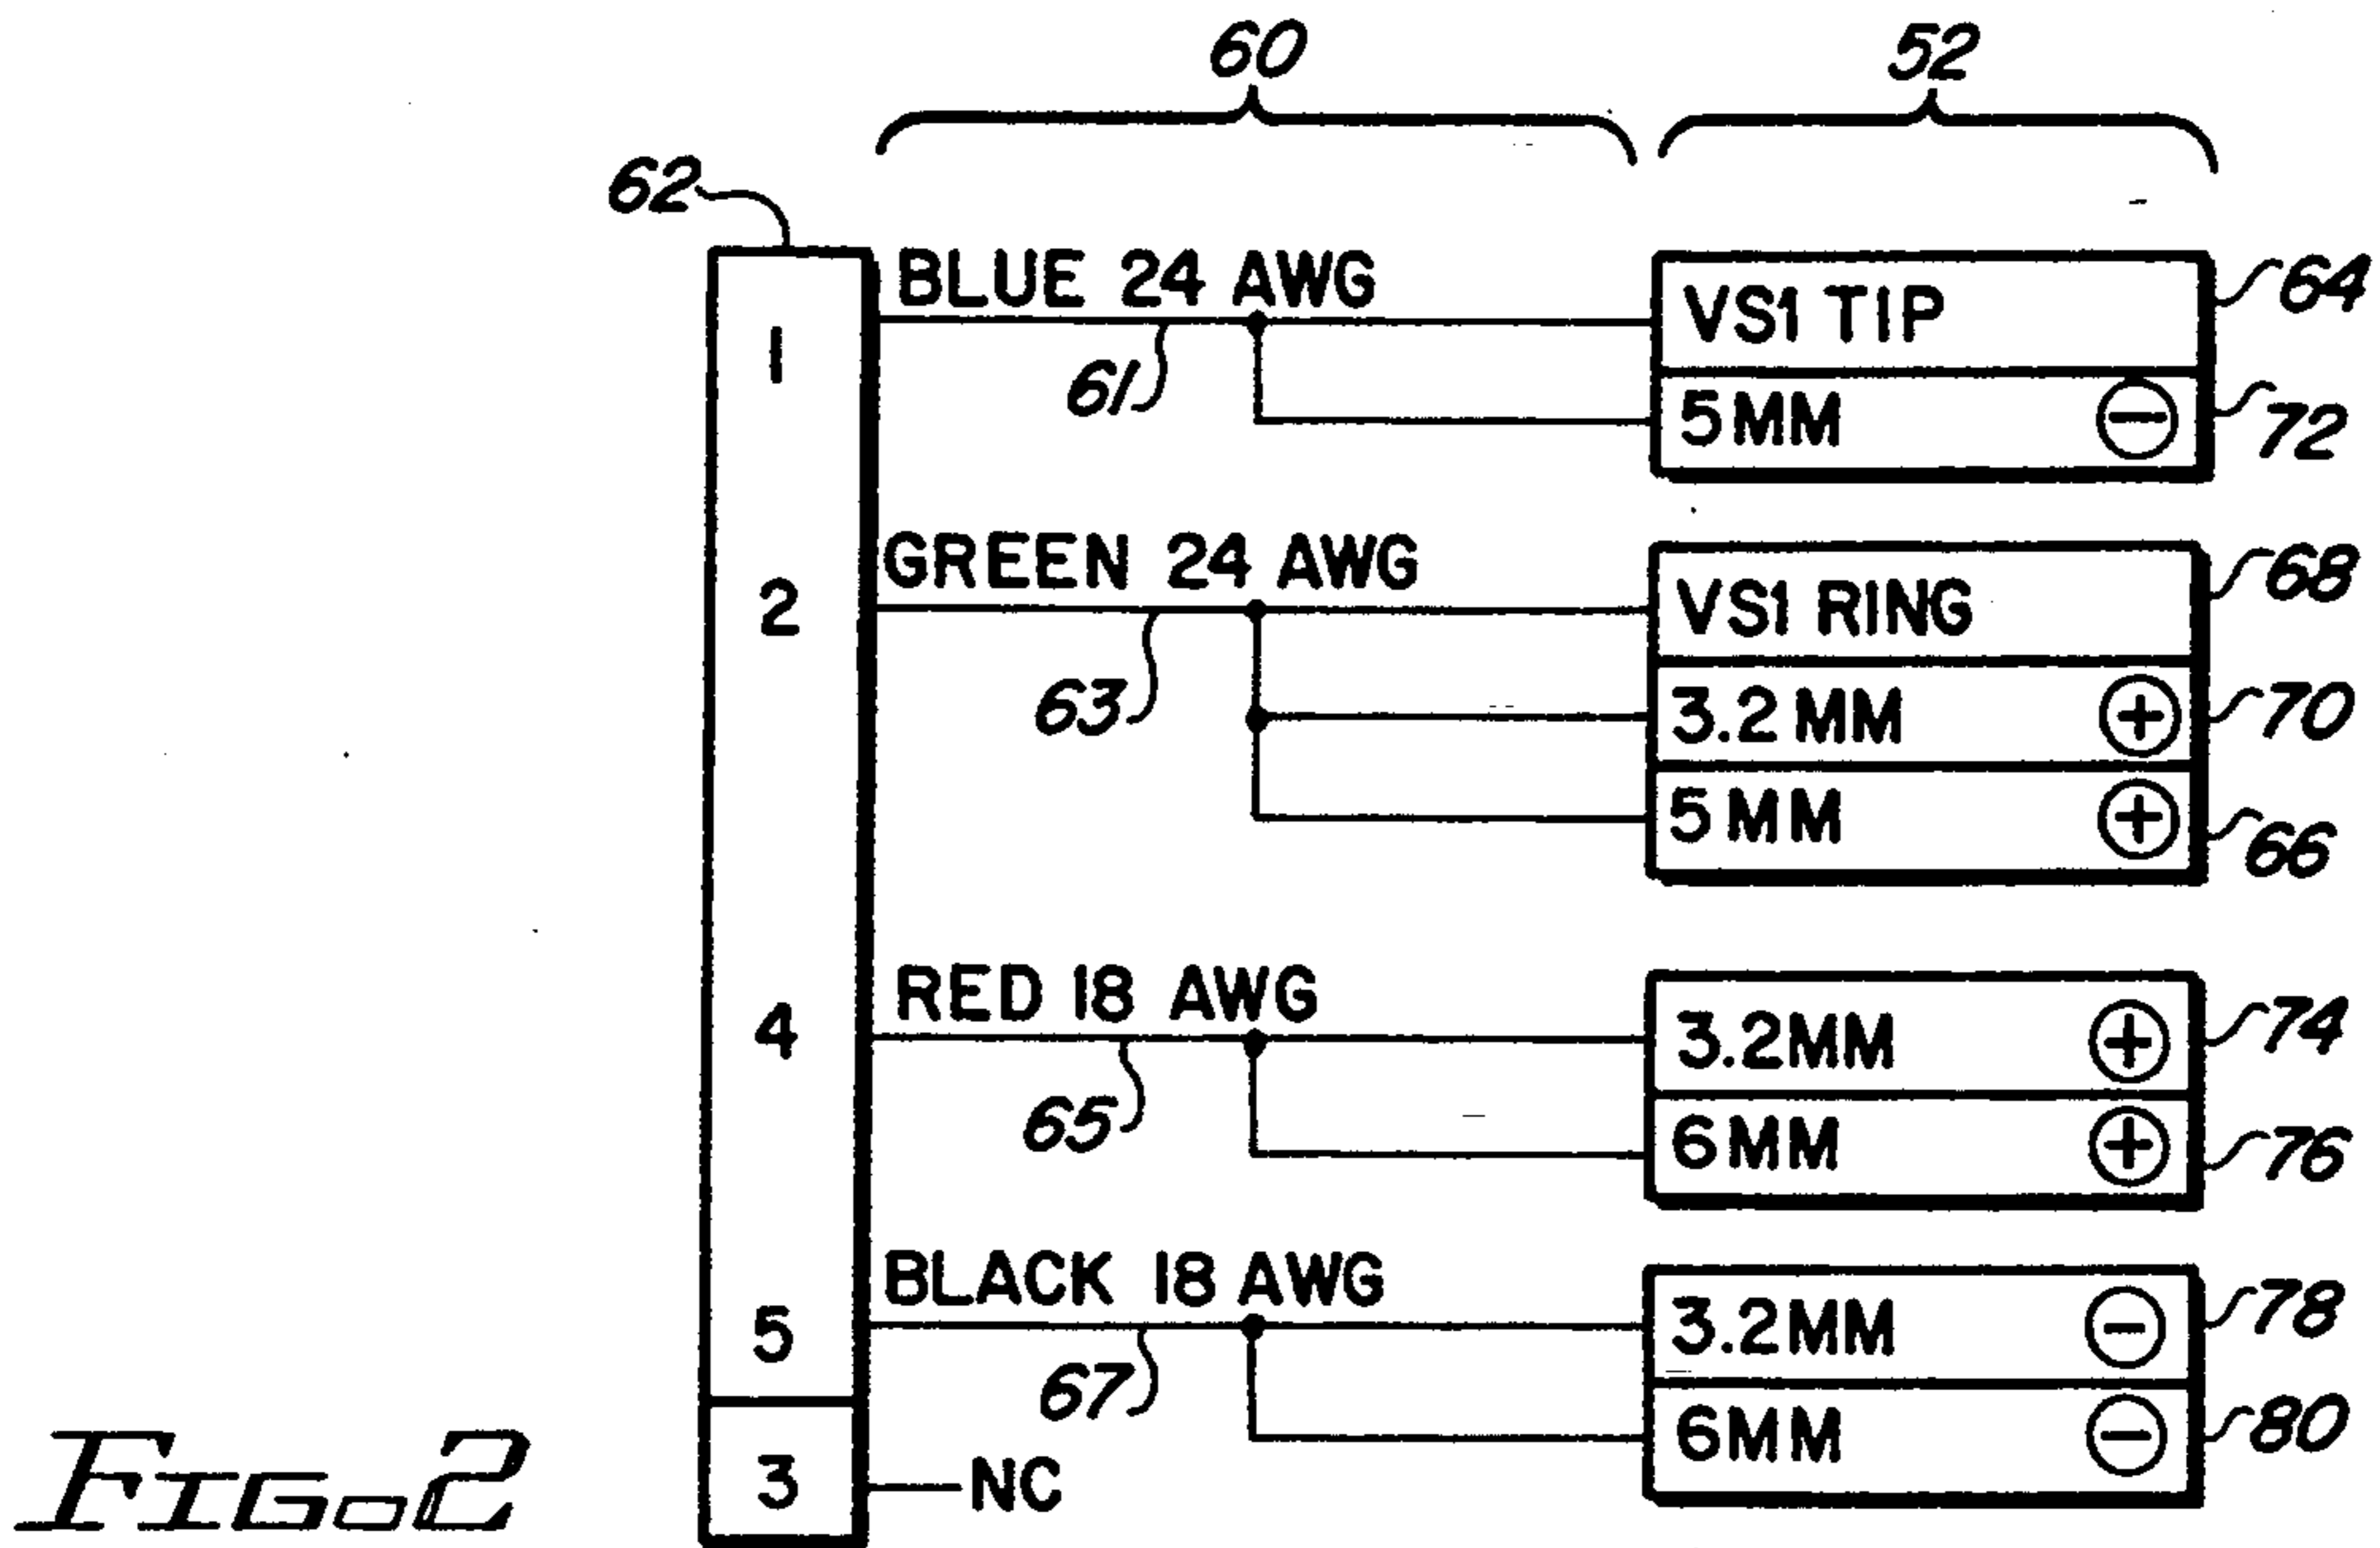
60

52

62

1

BLUE 24 AWG

61

VS1 TIP

64

5MM ⊖

72

2

GREEN 24 AWG

63

VS1 RING

68

3.2 MM ⊕

70

5 MM ⊕

66

4

RED 18 AWG

65

3.2MM ⊕

74

6MM ⊕

76

5

BLACK 18 AWG

67

3.2MM ⊖

78

6MM ⊖

80

3

NC

FIG. 2